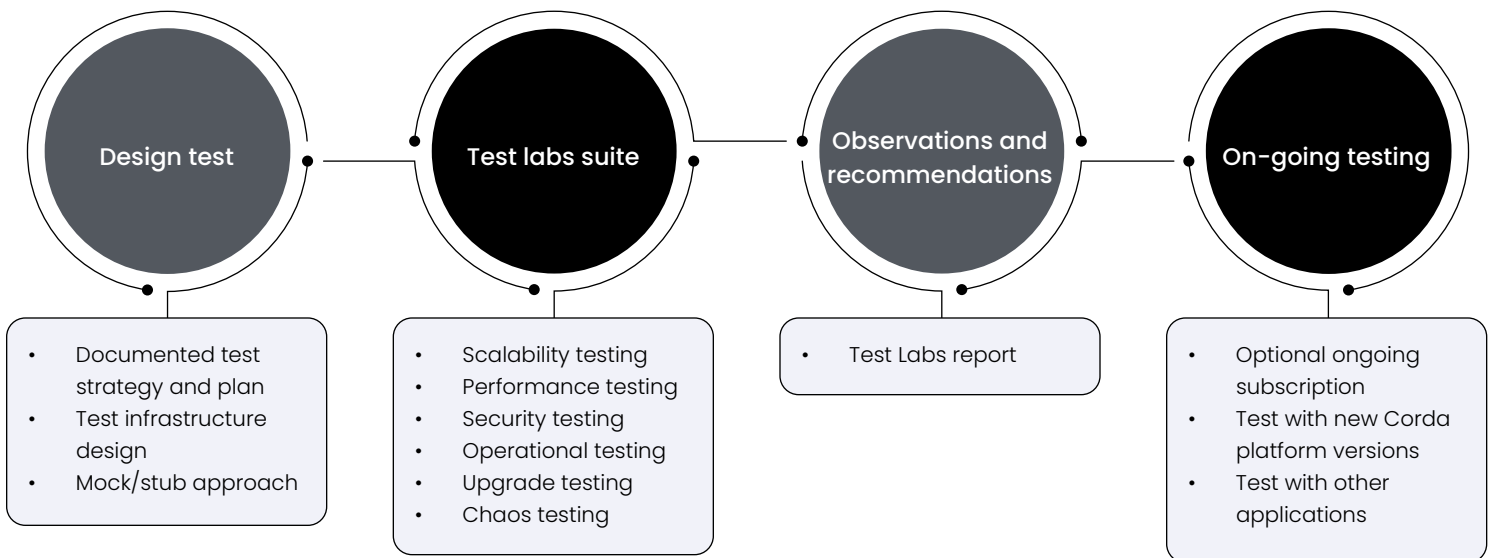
Design test

Test labs suite

Observations and recommendations

On-going testing

- Documented test strategy and plan
- Test infrastructure design
- Mock/stub approach

- Scalability testing
- Performance testing
- Security testing
- Operational testing
- Upgrade testing
- Chaos testing

- Test Labs report

- Optional ongoing subscription
- Test with new Corda platform versions
- Test with other applications